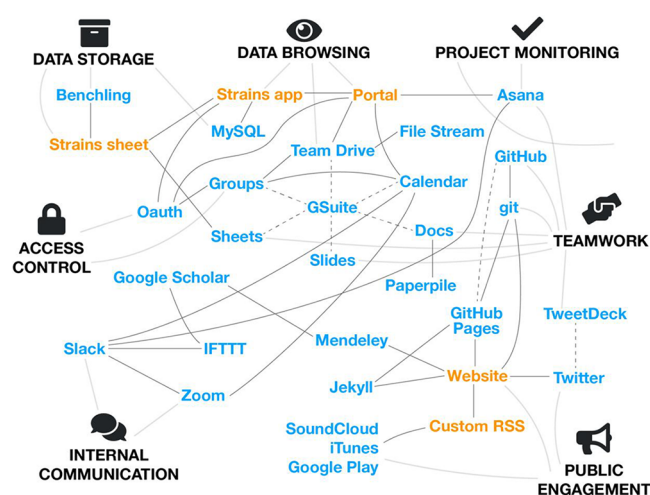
DATA STORAGE

DATA BROWSING

PROJECT MONITORING

Benchling

Strains app

Portal

Asana

MySQL

Strains sheet

File Stream

Team Drive

GitHub

Groups

Calendar

Oauth

GSuite

git

ACCESS CONTROL

Sheets

Docs

TEAMWORK

Slides

Google Scholar

Paperpile

GitHub Pages

TweetDeck

Slack

IFTTT

Mendeley

Website

Twitter

Jekyll

Zoom

SoundCloud

Custom RSS

iTunes

Google Play

INTERNAL COMMUNICATION

PUBLIC ENGAGEMENT